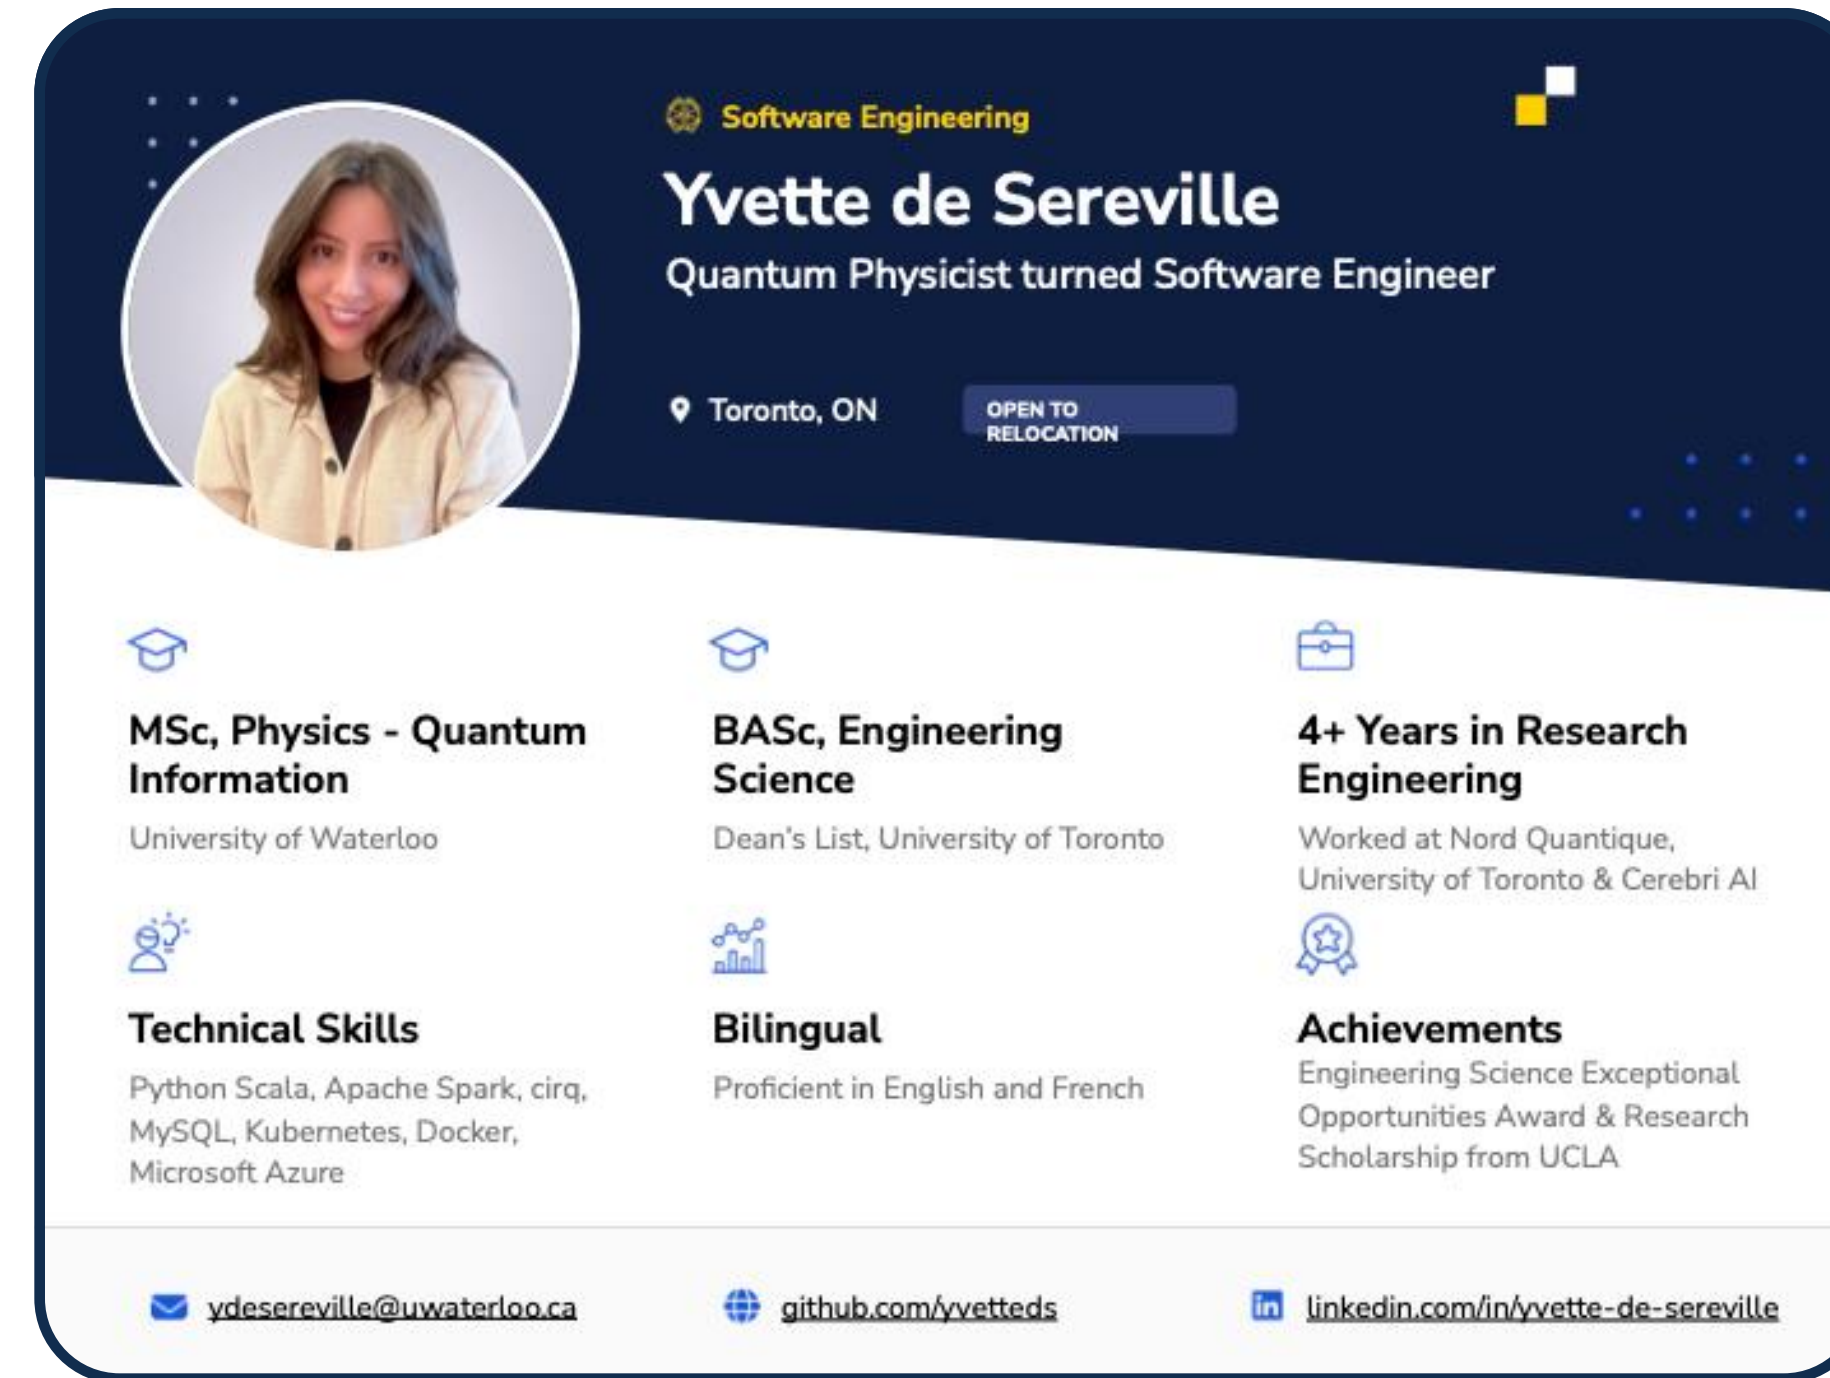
Software Engineering

Yvette de Sereville

Quantum Physicist turned Software Engineer

Toronto, ON

OPEN TO RELOCATION

MSc, Physics - Quantum Information

University of Waterloo

BASc, Engineering Science

Dean's List, University of Toronto

4+ Years in Research Engineering

Worked at Nord Quantique, University of Toronto & Cerebri AI

Technical Skills

Python Scala, Apache Spark, cirq, MySQL, Kubernetes, Docker, Microsoft Azure

Bilingual

Proficient in English and French

Achievements

Engineering Science Exceptional Opportunities Award & Research Scholarship from UCLA

ydesereville@uwaterloo.ca

github.com/yvetteds

linkedin.com/in/yvette-de-sereville